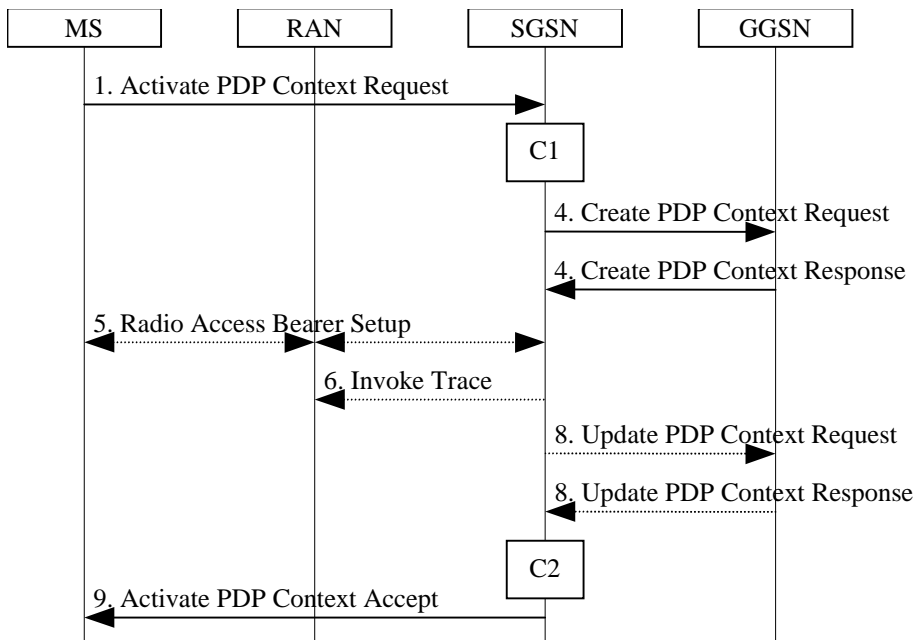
MS

RAN

SGSN

GGSN

1. Activate PDP Context Request

C1

4. Create PDP Context Request

4. Create PDP Context Response

5. Radio Access Bearer Setup

6. Invoke Trace

8. Update PDP Context Request

8. Update PDP Context Response

C2

9. Activate PDP Context Accept